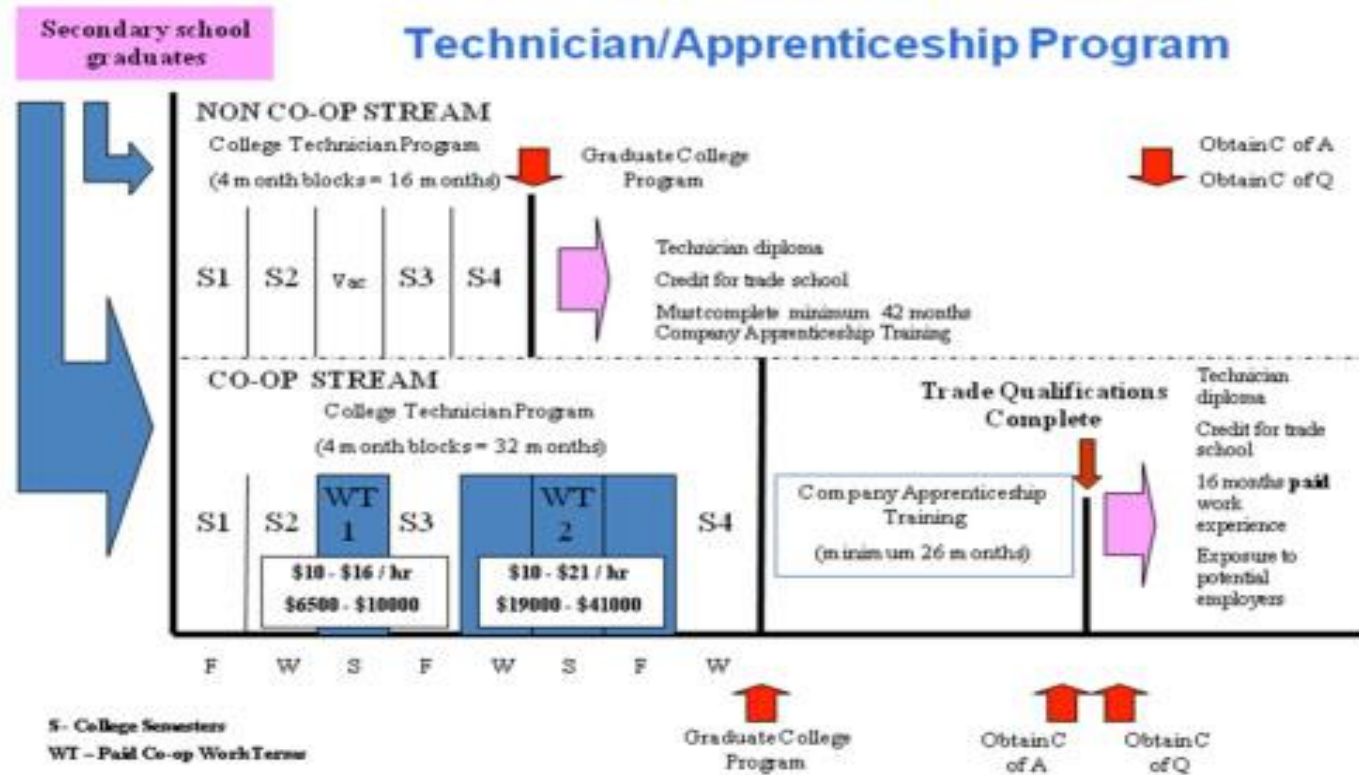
Secondary school graduates

Technician/Apprenticeship Program

NON CO-OP STREAM

College Technician Program

(4 month blocks = 16 months)

Graduate College Program

Obtain C of A

Obtain C of Q

S1 S2 Vac S3 S4

Technician diploma

Credit for trade school

Must complete minimum 42 months Company Apprenticeship Training

CO-OP STREAM

College Technician Program

(4 month blocks = 32 months)

Trade Qualifications Complete

Technician diploma

Credit for trade school

16 months **paid** work experience

Exposure to potential employers

S1 S2 WT 1 S3 WT 2 S4

$10 - $16 / hr
$6500 - $10000

$10 - $21 / hr
$19000 - $41000

Company Apprenticeship Training
(minimum 26 months)

F W S F W S F W

S- College Semesters
WT – Paid Co-op Work Terms

Graduate College Program

Obtain C of A

Obtain C of Q